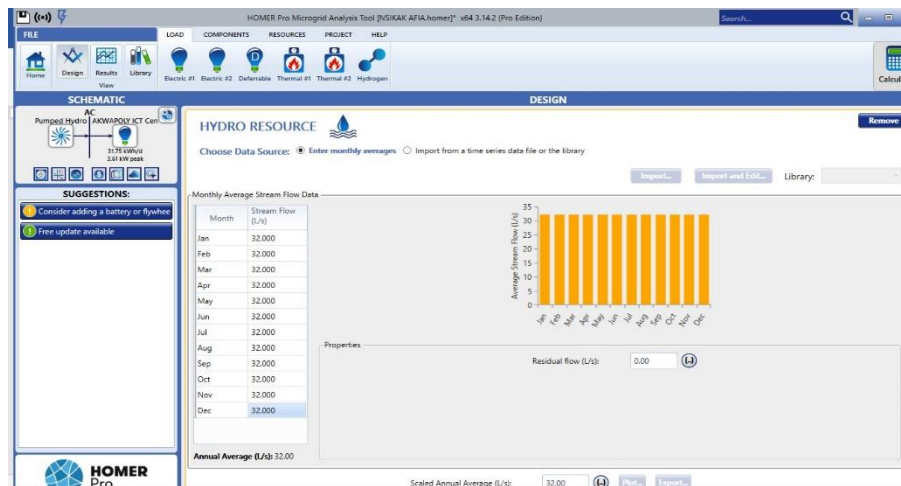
HOMER Pro Microgrid Analysis Tool [NSIKAK AFIA.homer]* x64 3.14.2 (Pro Edition)

Search...

FILE LOAD COMPONENTS RESOURCES PROJECT HELP

Home Design Results Library
View

Electric #1 Electric #2 Deferrable Thermal #1 Thermal #2 Hydrogen

Calcul

SCHEMATIC

DESIGN

AC
Pumped Hydro AKWAPOLY ICT Cen
31.75 kWh/d
3.61 kW peak

SUGGESTIONS:

Consider adding a battery or flywhee

Free update available

HYDRO RESOURCE

Remove

Choose Data Source: Enter monthly averages Import from a time series data file or the library

Import... Import and Edit... Library:

Monthly Average Stream Flow Data

| Month | Stream Flow (L/s) |
|---|---|
| Jan | 32.000 |
| Feb | 32.000 |
| Mar | 32.000 |
| Apr | 32.000 |
| May | 32.000 |
| Jun | 32.000 |
| Jul | 32.000 |
| Aug | 32.000 |
| Sep | 32.000 |
| Oct | 32.000 |
| Nov | 32.000 |
| Dec | 32.000 |

Average Stream Flow (L/s)
35
30
25
20
15
10
5
0
Jan Feb Mar Apr May Jun Jul Aug Sep Oct Nov Dec

Properties

Residual flow (L/s): 0.00

Annual Average (L/s): 32.00

Scaled Annual Average (L/s): 32.00 Plot... Export...

HOMER Pro